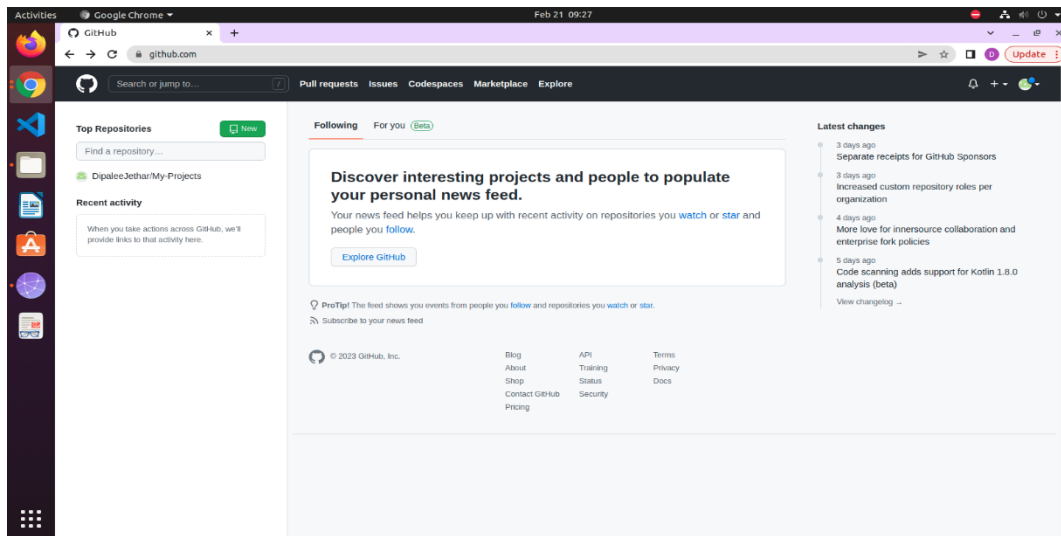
Activities Google Chrome Feb 21 09:27

GitHub ×

github.com

Update

Search or jump to... / Pull requests Issues Codespaces Marketplace Explore

Top Repositories New

Find a repository...

DipaleeJethar/My-Projects

Recent activity

When you take actions across GitHub, we'll provide links to that activity here.

Following For you Beta

Discover interesting projects and people to populate your personal news feed.

Your news feed helps you keep up with recent activity on repositories you watch or star and people you follow.

Explore GitHub

ProTip! The feed shows you events from people you follow and repositories you watch or star.

Subscribe to your news feed

© 2023 GitHub, Inc.

Blog
About
Shop
Contact GitHub
Pricing

API
Training
Status
Security

Terms
Privacy
Docs

Latest changes

3 days ago
Separate receipts for GitHub Sponsors

3 days ago
Increased custom repository roles per organization

4 days ago
More love for innersource collaboration and enterprise fork policies

5 days ago
Code scanning adds support for Kotlin 1.8.0 analysis (beta)

View changelog →